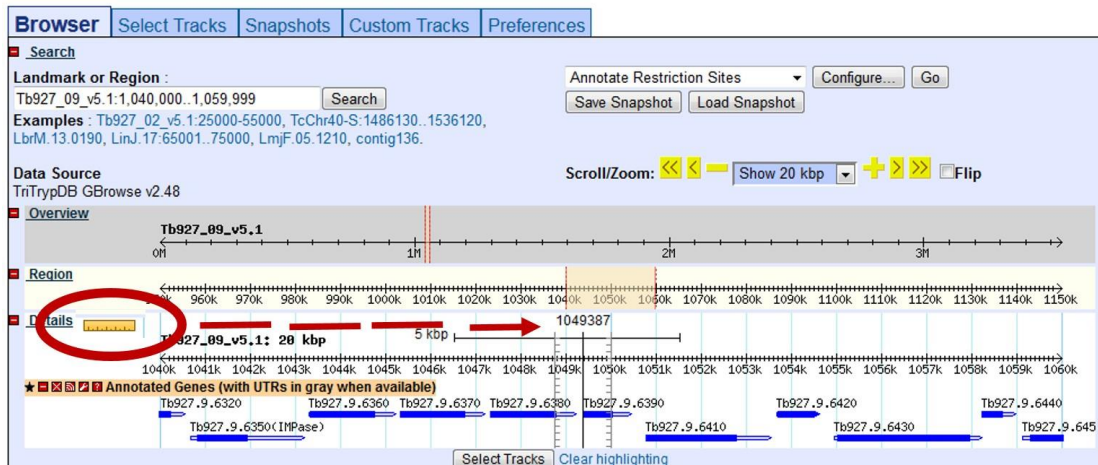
Browser | Select Tracks | Snapshots | Custom Tracks | Preferences

Search

Landmark or Region :
Tb927_09_v5.1:1,040,000..1,059,999 Search
Examples : Tb927_02_v5.1:25000-55000, TcChr40-S:1486130..1536120, LbrM.13.0190, LinJ.17:65001..75000, LmjF.05.1210, contig136.

Annotate Restriction Sites Configure... Go
Save Snapshot Load Snapshot

Data Source
TriTrypDB GBrowse v2.48

Scroll/Zoom: Show 20 kbp Flip

Overview
Tb927_09_v5.1
0M 1M 2M 3M

Region
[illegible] 960k 970k 980k 990k 1000k 1010k 1020k 1030k 1040k 1050k 1060k 1070k 1080k 1090k 1100k 1110k 1120k 1130k 1140k 1150k

Details
1049387
5 kbp
Tb927_09_v5.1: 20 kbp
1040k 1041k 1042k 1043k 1044k 1045k 1046k 1047k 1048k 1049k 1050k 1051k 1052k 1053k 1054k 1055k 1056k 1057k 1058k 1059k 1060k

Annotated Genes (with UTRs in gray when available)
Tb927.9.6320 Tb927.9.6360 Tb927.9.6370 Tb927.9.6380 Tb927.9.6390 Tb927.9.6420 Tb927.9.6440
Tb927.9.6350(IMPase) Tb927.9.6410 Tb927.9.6430 Tb927.9.645

Select Tracks Clear highlighting